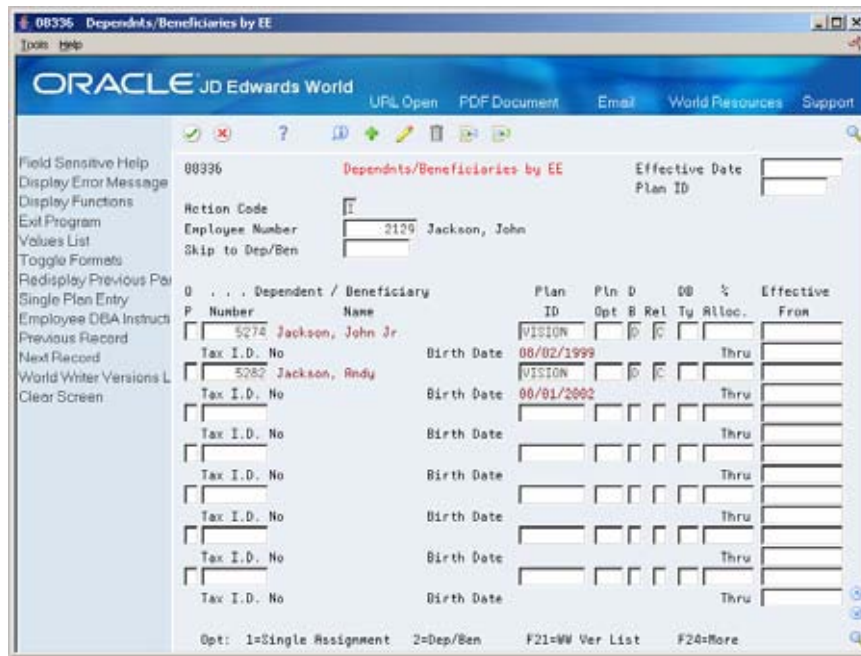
08336 Dependnts/Beneficiaries by EE
Tools Help

ORACLE JD Edwards World
URL Open PDF Document Email World Resources Support

Field Sensitive Help
Display Error Message
Display Functions
Exit Program
Values List
Toggle Formats
Redisplay Previous Par
Single Plan Entry
Employee DBA Instructi
Previous Record
Next Record
World Writer Versions L
Clear Screen

08336 Dependnts/Beneficiaries by EE Effective Date
Plan ID

Action Code I
Employee Number 2129 Jackson, John
Skip to Dep/Ben

| O P | . . . Dependent / Beneficiary Number | Name | Plan ID | Pln Opt | D B | Rel | DB Ty | % Alloc. | Effective From |
|---|---|---|---|---|---|---|---|---|---|
| | 5274 | Jackson, John Jr | VISION | | D | C | | | |
| | Tax I.D. No | Birth Date 08/02/1999 | | | | | | Thru | |
| | 5282 | Jackson, Andy | VISION | | D | C | | | |
| | Tax I.D. No | Birth Date 08/01/2002 | | | | | | Thru | |
| | Tax I.D. No | Birth Date | | | | | | Thru | |
| | Tax I.D. No | Birth Date | | | | | | Thru | |
| | Tax I.D. No | Birth Date | | | | | | Thru | |
| | Tax I.D. No | Birth Date | | | | | | Thru | |
| | Tax I.D. No | Birth Date | | | | | | Thru | |

Opt: 1=Single Assignment 2=Dep/Ben F21=WW Ver List F24=More